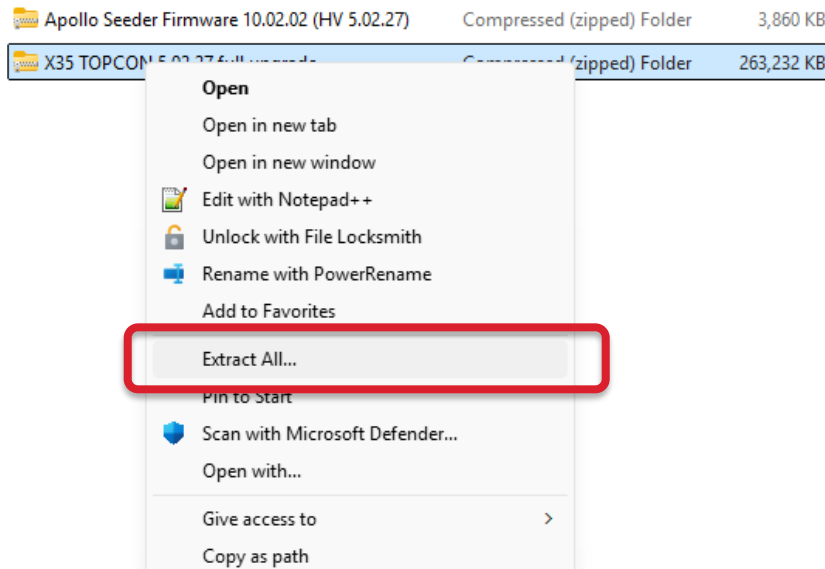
Apollo Seeder Firmware 10.02.02 (HV 5.02.27) Compressed (zipped) Folder 3,860 KB

X35 TOPCON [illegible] Compressed (zipped) Folder 263,232 KB

Open

Open in new tab

Open in new window

Edit with Notepad++

Unlock with File Locksmith

Rename with PowerRename

Add to Favorites

Extract All...

Pin to Start

Scan with Microsoft Defender...

Open with...

Give access to

Copy as path